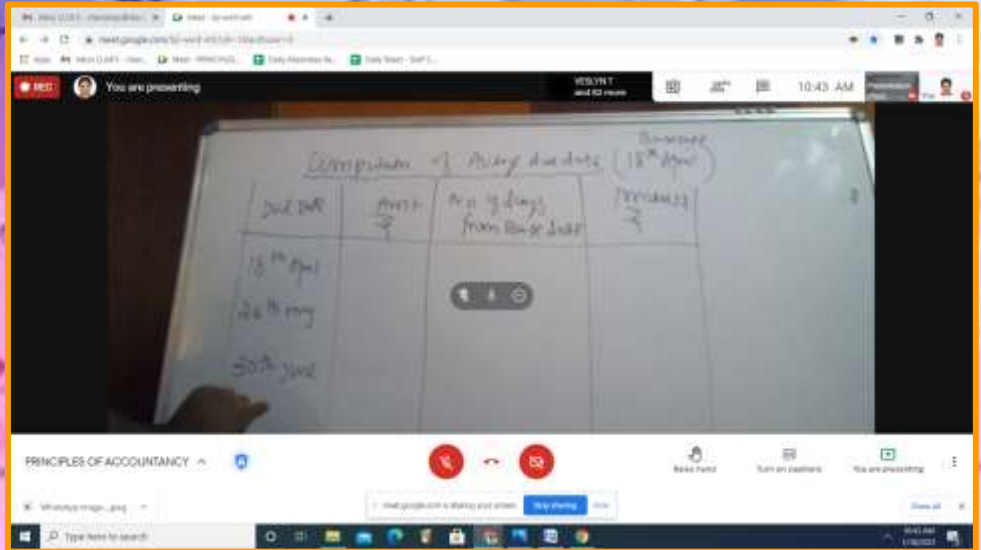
REC You are presenting

10:43 AM

Computation of Average due date (Base date 18th April)

| Due Date | Amount ₹ | No. of days from Base Date | Product ₹ |
|---|---|---|---|
| 18th April | | | |
| 26th May | | | |
| 30th June | | | |

PRINCIPLES OF ACCOUNTANCY

Raise hand

Turn on captions

You are presenting

meet.google.com is sharing your screen. Stop sharing Hide

Show all

Type here to search